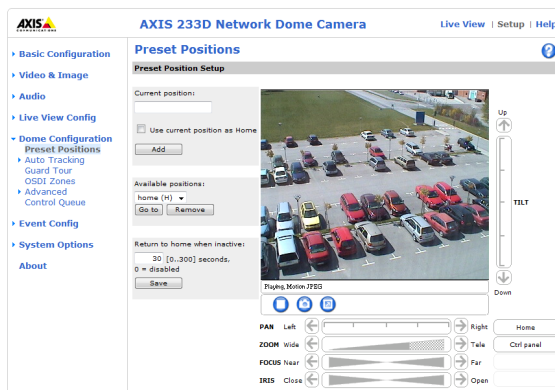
AXIS COMMUNICATIONS

AXIS 233D Network Dome Camera

Live View | Setup | Help

Basic Configuration
Video & Image
Audio
Live View Config
Dome Configuration
Preset Positions
Auto Tracking
Guard Tour
OSDI Zones
Advanced
Control Queue
Event Config
System Options
About

Preset Positions

Preset Position Setup

Current position:

Use current position as Home

Add

Available positions:

home (H)

Go to

Remove

Return to home when inactive:

30 [0..300] seconds, 0 = disabled

Save

Playing, Motion JPEG

Up

TILT

Down

PAN Left

Right

Home

ZOOM Wide

Tele

Ctrl panel

FOCUS Near

Far

IRIS Close

Open